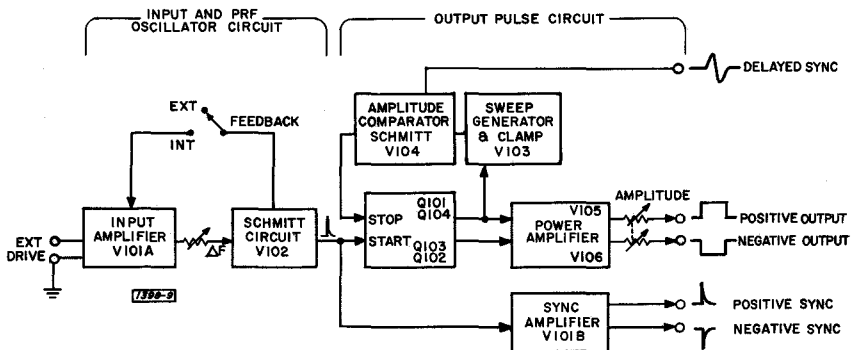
INPUT AND PRF OSCILLATOR CIRCUIT

OUTPUT PULSE CIRCUIT

DELAYED SYNC

EXT

FEEDBACK

INT

AMPLITUDE COMPARATOR SCHMITT V104

SWEEP GENERATOR & CLAMP V103

INPUT AMPLIFIER V101A

ΔF

SCHMITT CIRCUIT V102

STOP Q101 Q104

START Q103 Q102

V105 POWER AMPLIFIER V106

AMPLITUDE

POSITIVE OUTPUT

NEGATIVE OUTPUT

EXT DRIVE

1399-9

SYNC AMPLIFIER V101B

POSITIVE SYNC

NEGATIVE SYNC